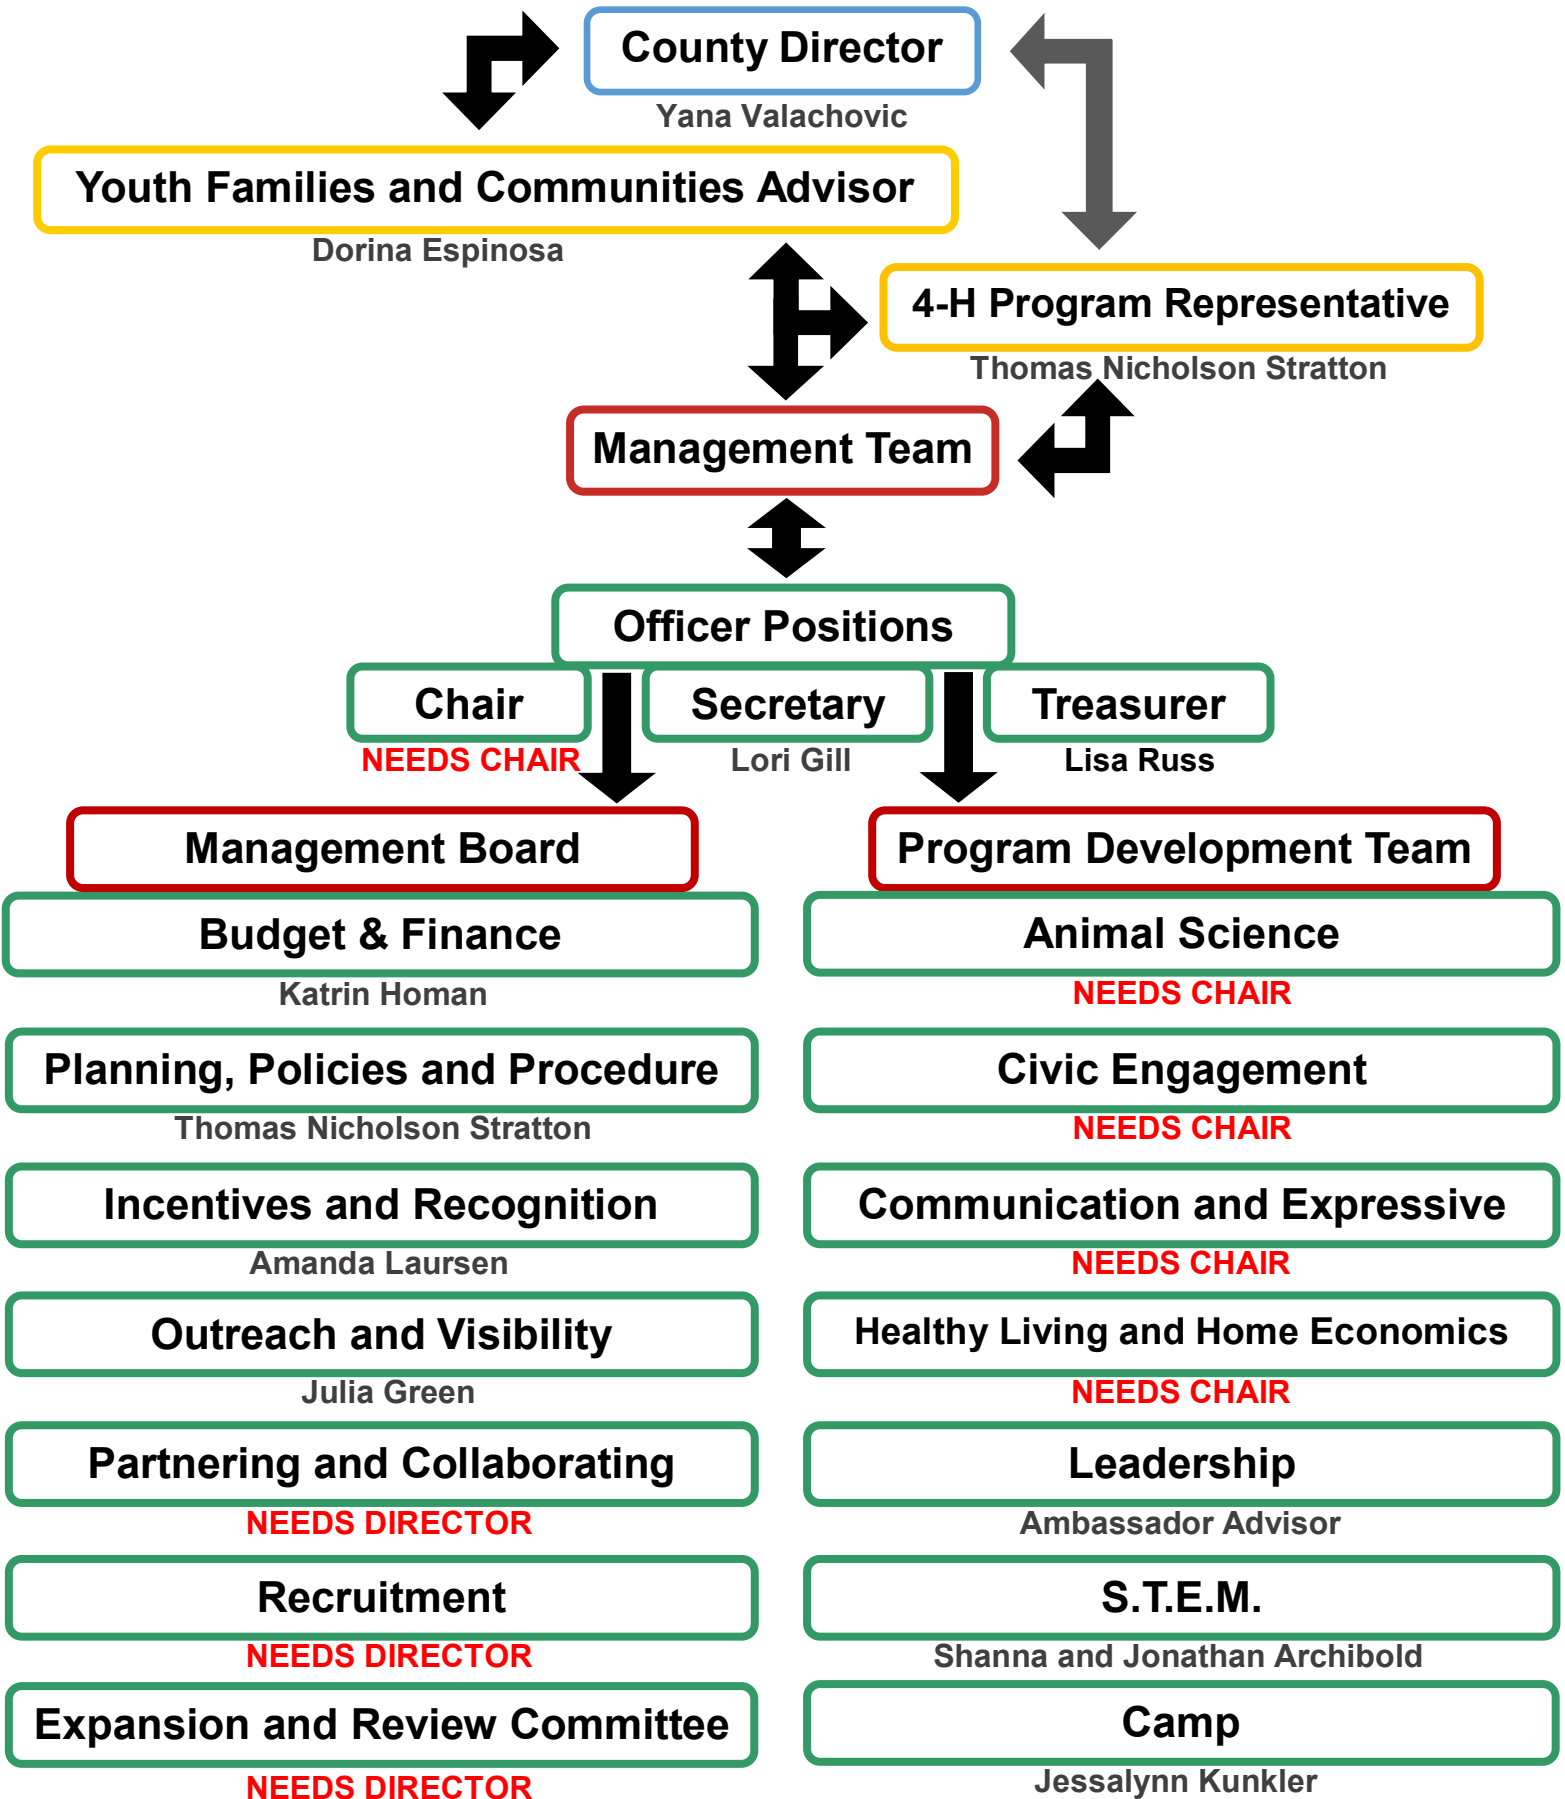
County Director
Yana Valachovic

Youth Families and Communities Advisor
Dorina Espinosa

4-H Program Representative
Thomas Nicholson Stratton

Management Team

Officer Positions

Chair
NEEDS CHAIR

Secretary
Lori Gill

Treasurer
Lisa Russ

Management Board

Budget & Finance
Katrin Homan

Planning, Policies and Procedure
Thomas Nicholson Stratton

Incentives and Recognition
Amanda Laursen

Outreach and Visibility
Julia Green

Partnering and Collaborating
NEEDS DIRECTOR

Recruitment
NEEDS DIRECTOR

Expansion and Review Committee
NEEDS DIRECTOR

Program Development Team

Animal Science
NEEDS CHAIR

Civic Engagement
NEEDS CHAIR

Communication and Expressive
NEEDS CHAIR

Healthy Living and Home Economics
NEEDS CHAIR

Leadership
Ambassador Advisor

S.T.E.M.
Shanna and Jonathan Archibold

Camp
Jessalynn Kunkler